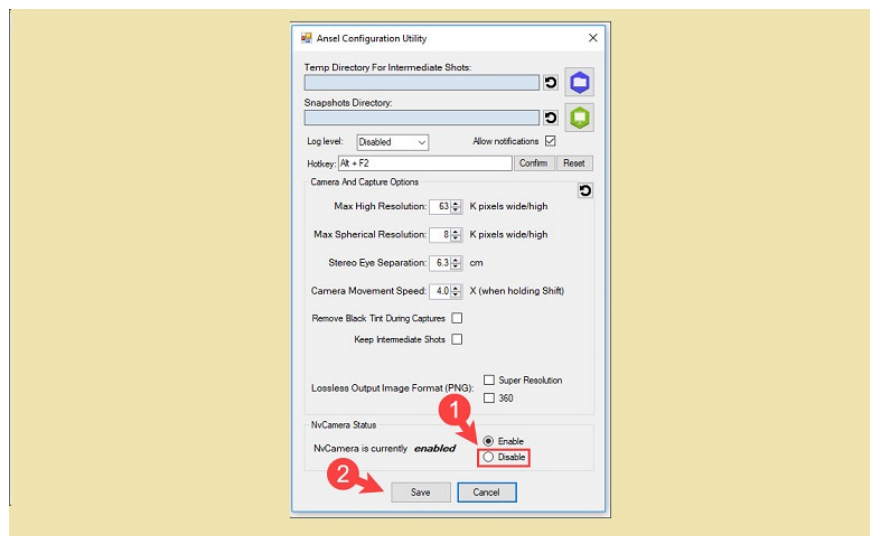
Ansel Configuration Utility

Temp Directory For Intermediate Shots:

Snapshots Directory:

Log level: Disabled

Allow notifications

Hotkey: Alt + F2

Confirm

Reset

Camera And Capture Options

Max High Resolution: 63 K pixels wide/high

Max Spherical Resolution: 8 K pixels wide/high

Stereo Eye Separation: 6.3 cm

Camera Movement Speed: 4.0 X (when holding Shift)

Remove Black Tint During Captures

Keep Intermediate Shots

Lossless Output Image Format (PNG):

Super Resolution

360

NvCamera Status

NvCamera is currently enabled

1

Enable

Disable

2

Save

Cancel